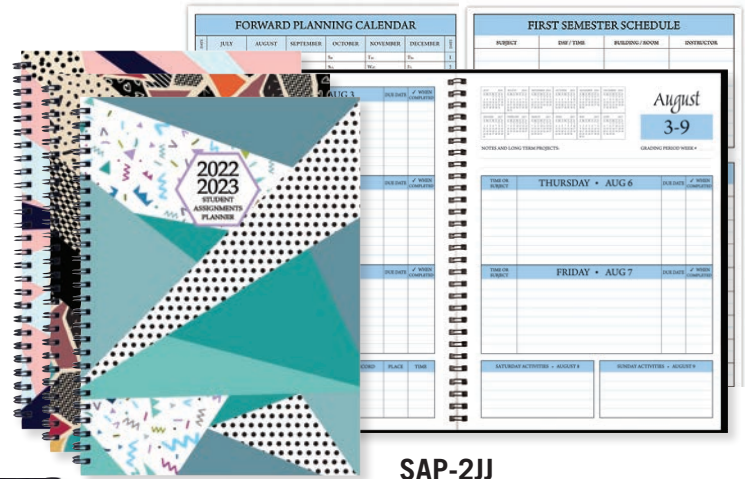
FORWARD PLANNING CALENDAR

| DATE | JULY | AUGUST | SEPTEMBER | OCTOBER | NOVEMBER | DECEMBER | DATE |
|---|---|---|---|---|---|---|---|
| | | | | Sa | Tu | Th | 1 |
| | | | | Su | We | Fr | 2 |

FIRST SEMESTER SCHEDULE

| SUBJECT | DAY / TIME | BUILDING / ROOM | INSTRUCTOR |
|---|---|---|---|

2022
2023
STUDENT
ASSIGNMENTS
PLANNER

AUG 3 | DUE DATE | ✓ WHEN COMPLETED

DUE DATE | ✓ WHEN COMPLETED

DUE DATE | ✓ WHEN COMPLETED

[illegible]OUND | PLACE | TIME

August
3-9

NOTES AND LONG TERM PROJECTS: GRADING PERIOD WEEK #

TIME OR SUBJECT | THURSDAY • AUG 6 | DUE DATE | ✓ WHEN COMPLETED

TIME OR SUBJECT | FRIDAY • AUG 7 | DUE DATE | ✓ WHEN COMPLETED

SATURDAY ACTIVITIES • AUGUST 8

SUNDAY ACTIVITIES • AUGUST 9

SAP-2JJ